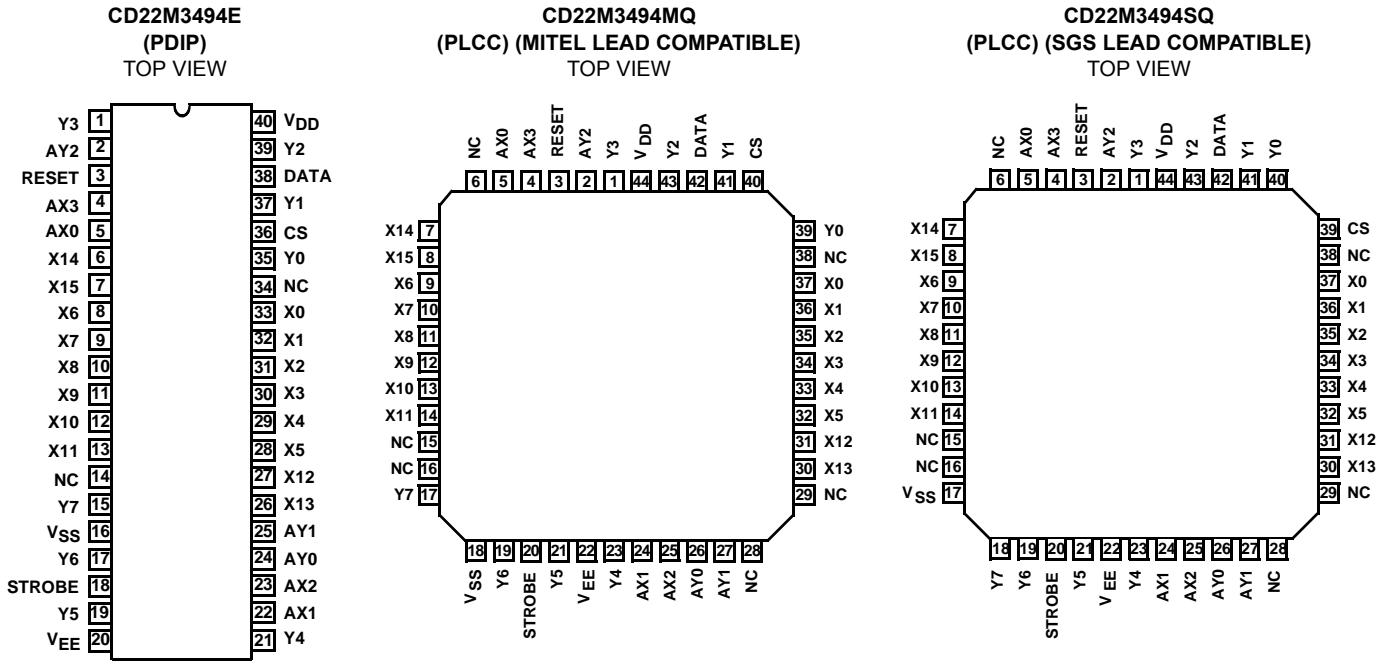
CD22M3494E
(PDIP)
TOP VIEW

Y3 1
AY2 2
RESET 3
AX3 4
AX0 5
X14 6
X15 7
X6 8
X7 9
X8 10
X9 11
X10 12
X11 13
NC 14
Y7 15
$V_{SS}$ 16
Y6 17
STROBE 18
Y5 19
$V_{EE}$ 20

40 $V_{DD}$
39 Y2
38 DATA
37 Y1
36 CS
35 Y0
34 NC
33 X0
32 X1
31 X2
30 X3
29 X4
28 X5
27 X12
26 X13
25 AY1
24 AY0
23 AX2
22 AX1
21 Y4

CD22M3494MQ
(PLCC) (MITEL LEAD COMPATIBLE)
TOP VIEW

NC AX0 AX3 RESET AY2 Y3 $V_{DD}$ Y2 DATA Y1 CS
6 5 4 3 2 1 44 43 42 41 40

X14 7
X15 8
X6 9
X7 10
X8 11
X9 12
X10 13
X11 14
NC 15
NC 16
Y7 17

39 Y0
38 NC
37 X0
36 X1
35 X2
34 X3
33 X4
32 X5
31 X12
30 X13
29 NC

18 19 20 21 22 23 24 25 26 27 28
$V_{SS}$ Y6 STROBE Y5 $V_{EE}$ Y4 AX1 AX2 AY0 AY1 NC

CD22M3494SQ
(PLCC) (SGS LEAD COMPATIBLE)
TOP VIEW

NC AX0 AX3 RESET AY2 Y3 $V_{DD}$ Y2 DATA Y1 Y0
6 5 4 3 2 1 44 43 42 41 40

X14 7
X15 8
X6 9
X7 10
X8 11
X9 12
X10 13
X11 14
NC 15
NC 16
$V_{SS}$ 17

39 CS
38 NC
37 X0
36 X1
35 X2
34 X3
33 X4
32 X5
31 X12
30 X13
29 NC

18 19 20 21 22 23 24 25 26 27 28
Y7 Y6 STROBE Y5 $V_{EE}$ Y4 AX1 AX2 AY0 AY1 NC